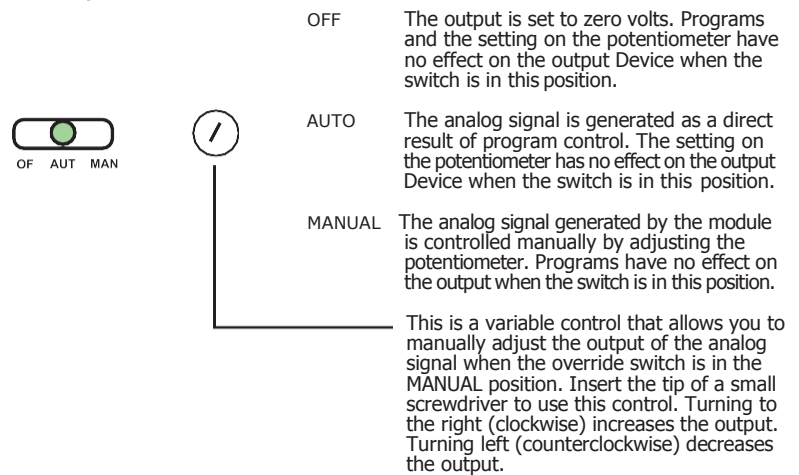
OF AUT MAN

OFF The output is set to zero volts. Programs and the setting on the potentiometer have no effect on the output Device when the switch is in this position.

AUTO The analog signal is generated as a direct result of program control. The setting on the potentiometer has no effect on the output Device when the switch is in this position.

MANUAL The analog signal generated by the module is controlled manually by adjusting the potentiometer. Programs have no effect on the output when the switch is in this position.

This is a variable control that allows you to manually adjust the output of the analog signal when the override switch is in the MANUAL position. Insert the tip of a small screwdriver to use this control. Turning to the right (clockwise) increases the output. Turning left (counterclockwise) decreases the output.